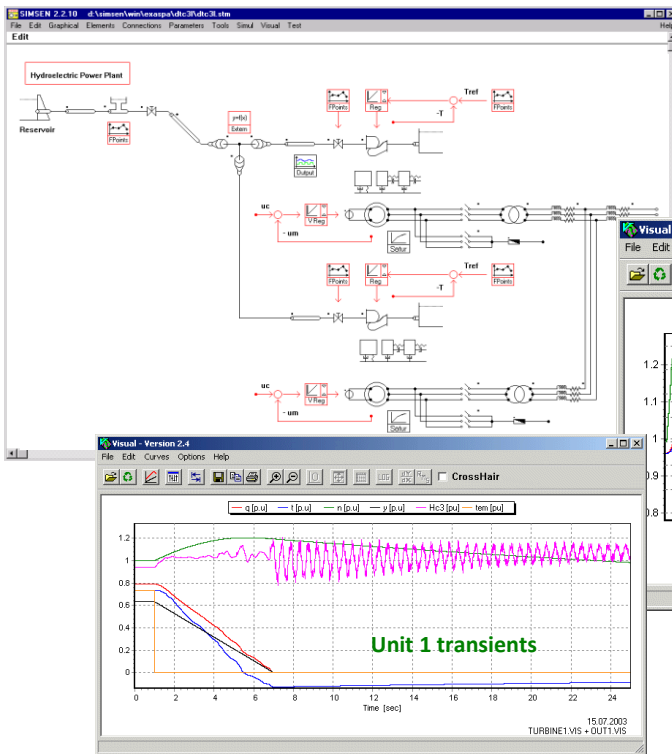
SIMSEN 2.2.10 d:\simsen\win\exaspa\dtc3l\dtc3l.stm

File Edit Graphical Elements Connections Parameters Tools Simul Visual Test

Edit

Hydroelectric Power Plant

Reservoir

FPoints

y=f(x)
Extern

Output

FPoints

Reg

Tref

FPoints

-T

uc

VReg

- um

Satur

FPoints

Reg

Tref

FPoints

-T

uc

VReg

- um

Satur

Visual

File Edit

1.2

1.1

1

0.9

0.8

Visual - Version 2.4

File Edit Curves Options Help

CrossHair

— q [p.u] — t [p.u] — n [p.u] — y [p.u] — Hc3 [pu] — tem [pu]

1.2

1

0.8

0.6

0.4

0.2

0

0 2 4 6 8 10 12 14 16 18 20 22 24

Time [sec]

Unit 1 transients

15.07.2003
TURBINE1.VIS + OUT1.VIS